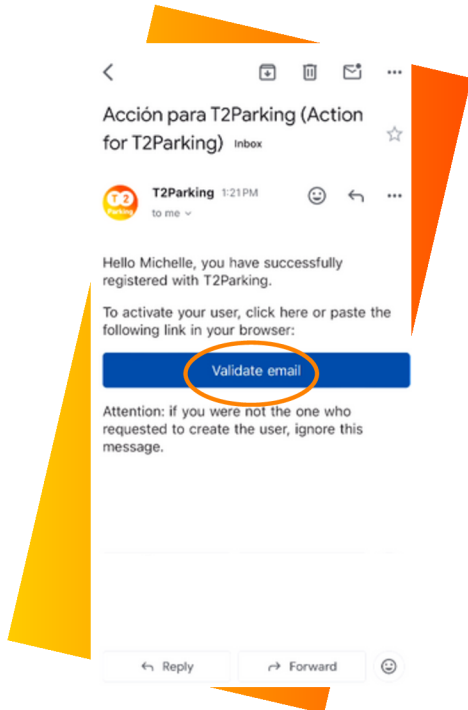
Acción para T2Parking (Action for T2Parking) Inbox

T2 Parking

T2Parking 1:21PM
to me

Hello Michelle, you have successfully registered with T2Parking.

To activate your user, click here or paste the following link in your browser:

Validate email

Attention: if you were not the one who requested to create the user, ignore this message.

Reply

Forward